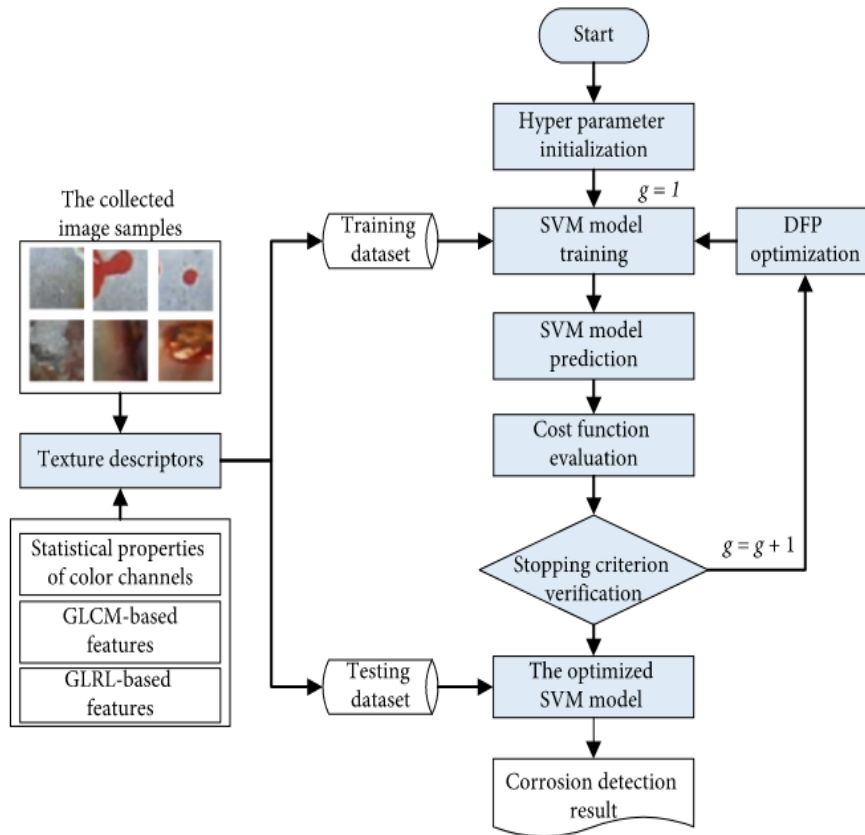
Start

Hyper parameter initialization

$g = 1$

The collected image samples

Training dataset

SVM model training

DFP optimization

SVM model prediction

Cost function evaluation

Texture descriptors

Statistical properties of color channels

GLCM-based features

GLRL-based features

Stopping criterion verification

$g = g + 1$

Testing dataset

The optimized SVM model

Corrosion detection result